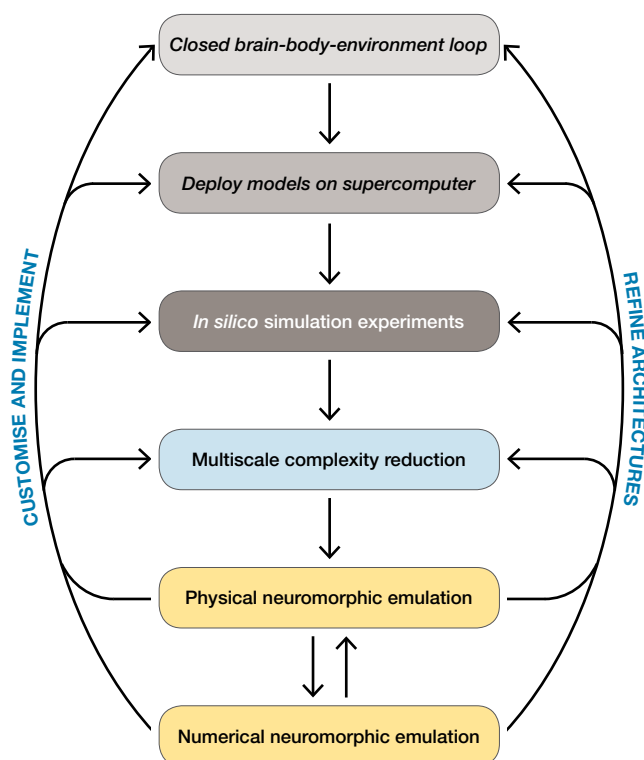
Closed brain-body-environment loop

Deploy models on supercomputer

In silico simulation experiments

Multiscale complexity reduction

Physical neuromorphic emulation

Numerical neuromorphic emulation

CUSTOMISE AND IMPLEMENT

REFINE ARCHITECTURES